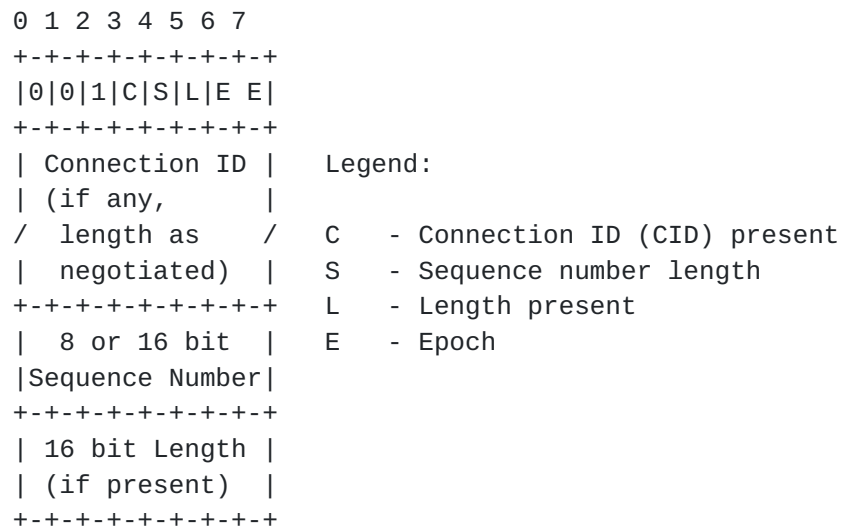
0 1 2 3 4 5 6 7
+-+-+-+-+-+-+-+-+
|0|0|1|C|S|L|E E|
+-+-+-+-+-+-+-+-+
| Connection ID |   Legend:
| (if any,      |
/  length as    /   C   - Connection ID (CID) present
|  negotiated)  |   S   - Sequence number length
+-+-+-+-+-+-+-+-+   L   - Length present
|  8 or 16 bit  |   E   - Epoch
|Sequence Number|
+-+-+-+-+-+-+-+-+
| 16 bit Length |
| (if present)  |
+-+-+-+-+-+-+-+-+